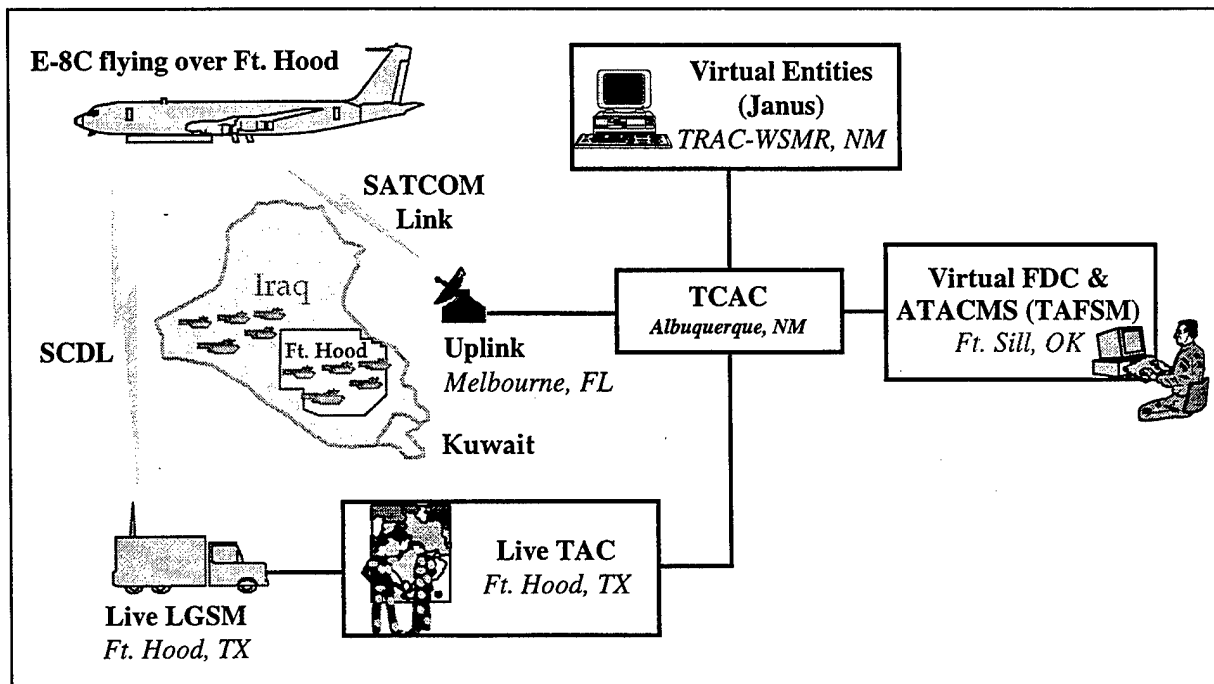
E-8C flying over Ft. Hood

Virtual Entities (Janus)
TRAC-WSMR, NM

SATCOM Link

Iraq

Ft. Hood

SCDL

Kuwait

Uplink
Melbourne, FL

TCAC
Albuquerque, NM

Virtual FDC & ATACMS (TAFSM)
Ft. Sill, OK

Live TAC
Ft. Hood, TX

Live LGSM
Ft. Hood, TX